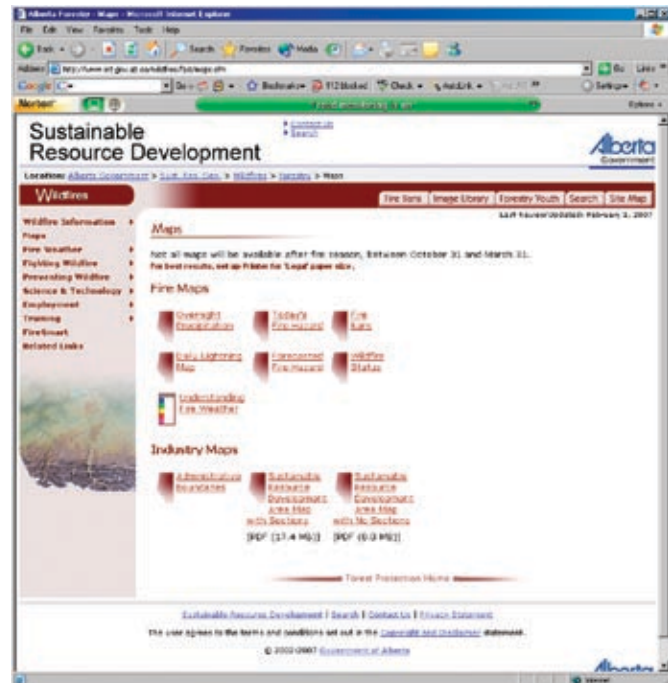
Alberta Forestry - Maps - Microsoft Internet Explorer

File Edit View Favorites Tools Help

Back Search Favorites Media

Address http://www.srd.gov.ab.ca/wildfires/fpd/maps.cfm

Go Links

Google

Norton

Sustainable Resource Development

Contact Us
Search

Alberta Government

Location: Alberta Government > Sust. Res. Dev. > Wildfires > Forestry > Maps

Wildfires

Fire Bans | Image Library | Forestry Youth | Search | Site Map

Last Reviewed/Updated: February 1, 2007

Wildfire Information
Maps
Fire Weather
Fighting Wildfire
Preventing Wildfire
Science & Technology
Employment
Training
FireSmart
Related Links

Maps

Not all maps will be available after fire season, between October 31 and March 31.
For best results, set up Printer for 'Legal' paper size.

Fire Maps

Overnight Precipitation

Today's Fire Hazard

Fire Bans

Daily Lightning Map

Forecasted Fire Hazard

Wildfire Status

Understanding Fire Weather

Industry Maps

Administrative Boundaries

Sustainable Resource Development Area Map with Sections
[PDF (17.4 MB)]

Sustainable Resource Development Area Map with No Sections
[PDF (8.0 MB)]

Forest Protection Home

Sustainable Resource Development | Search | Contact Us | Privacy Statement

The user agrees to the terms and conditions set out in the Copyright and Disclaimer statement.

© 2002-2007 Government of Alberta

Alberta

Internet